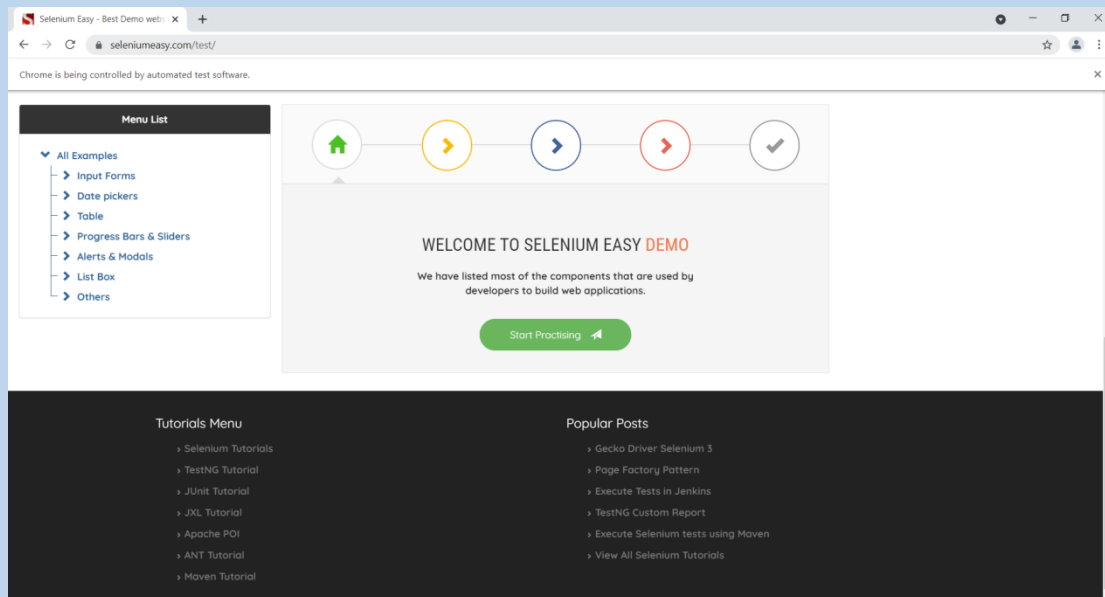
Selenium Easy - Best Demo web

seleniumeasy.com/test/

Chrome is being controlled by automated test software.

Menu List

All Examples
Input Forms
Date pickers
Table
Progress Bars & Sliders
Alerts & Modals
List Box
Others

WELCOME TO SELENIUM EASY DEMO

We have listed most of the components that are used by developers to build web applications.

Start Practising

Tutorials Menu

› Selenium Tutorials
› TestNG Tutorial
› JUnit Tutorial
› JXL Tutorial
› Apache POI
› ANT Tutorial
› Maven Tutorial

Popular Posts

› Gecko Driver Selenium 3
› Page Factory Pattern
› Execute Tests in Jenkins
› TestNG Custom Report
› Execute Selenium tests using Maven
› View All Selenium Tutorials